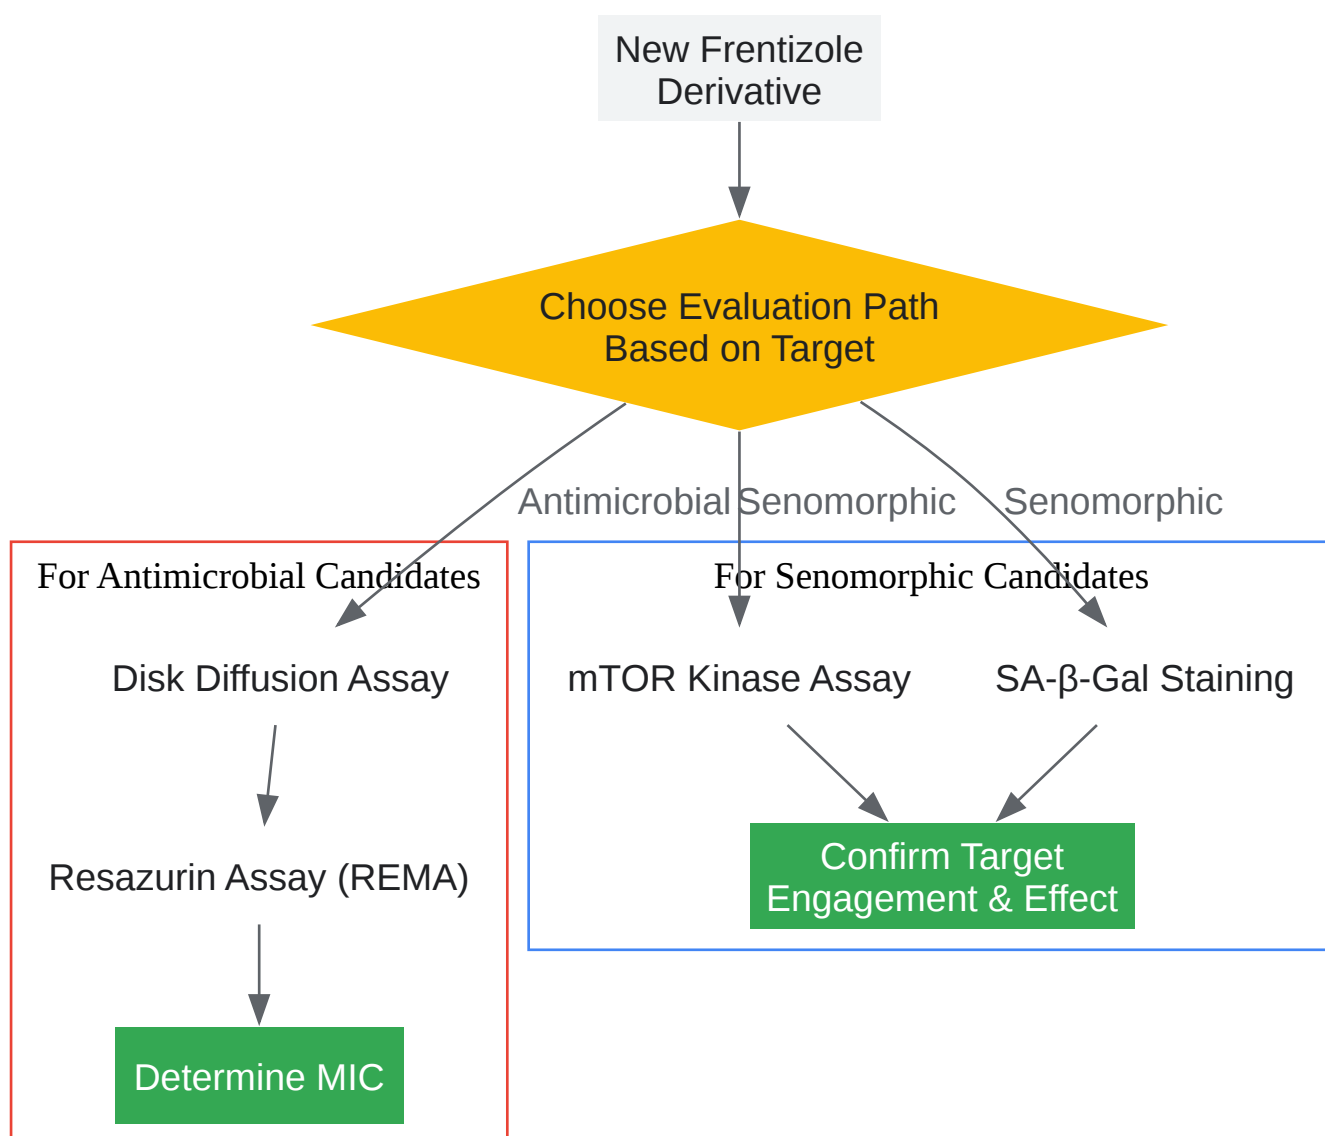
New Frentizole Derivative

Choose Evaluation Path Based on Target

Antimicrobial

Senomorphic

Senomorphic

For Antimicrobial Candidates

Disk Diffusion Assay

Resazurin Assay (REMA)

Determine MIC

For Senomorphic Candidates

mTOR Kinase Assay

SA-β-Gal Staining

Confirm Target Engagement & Effect